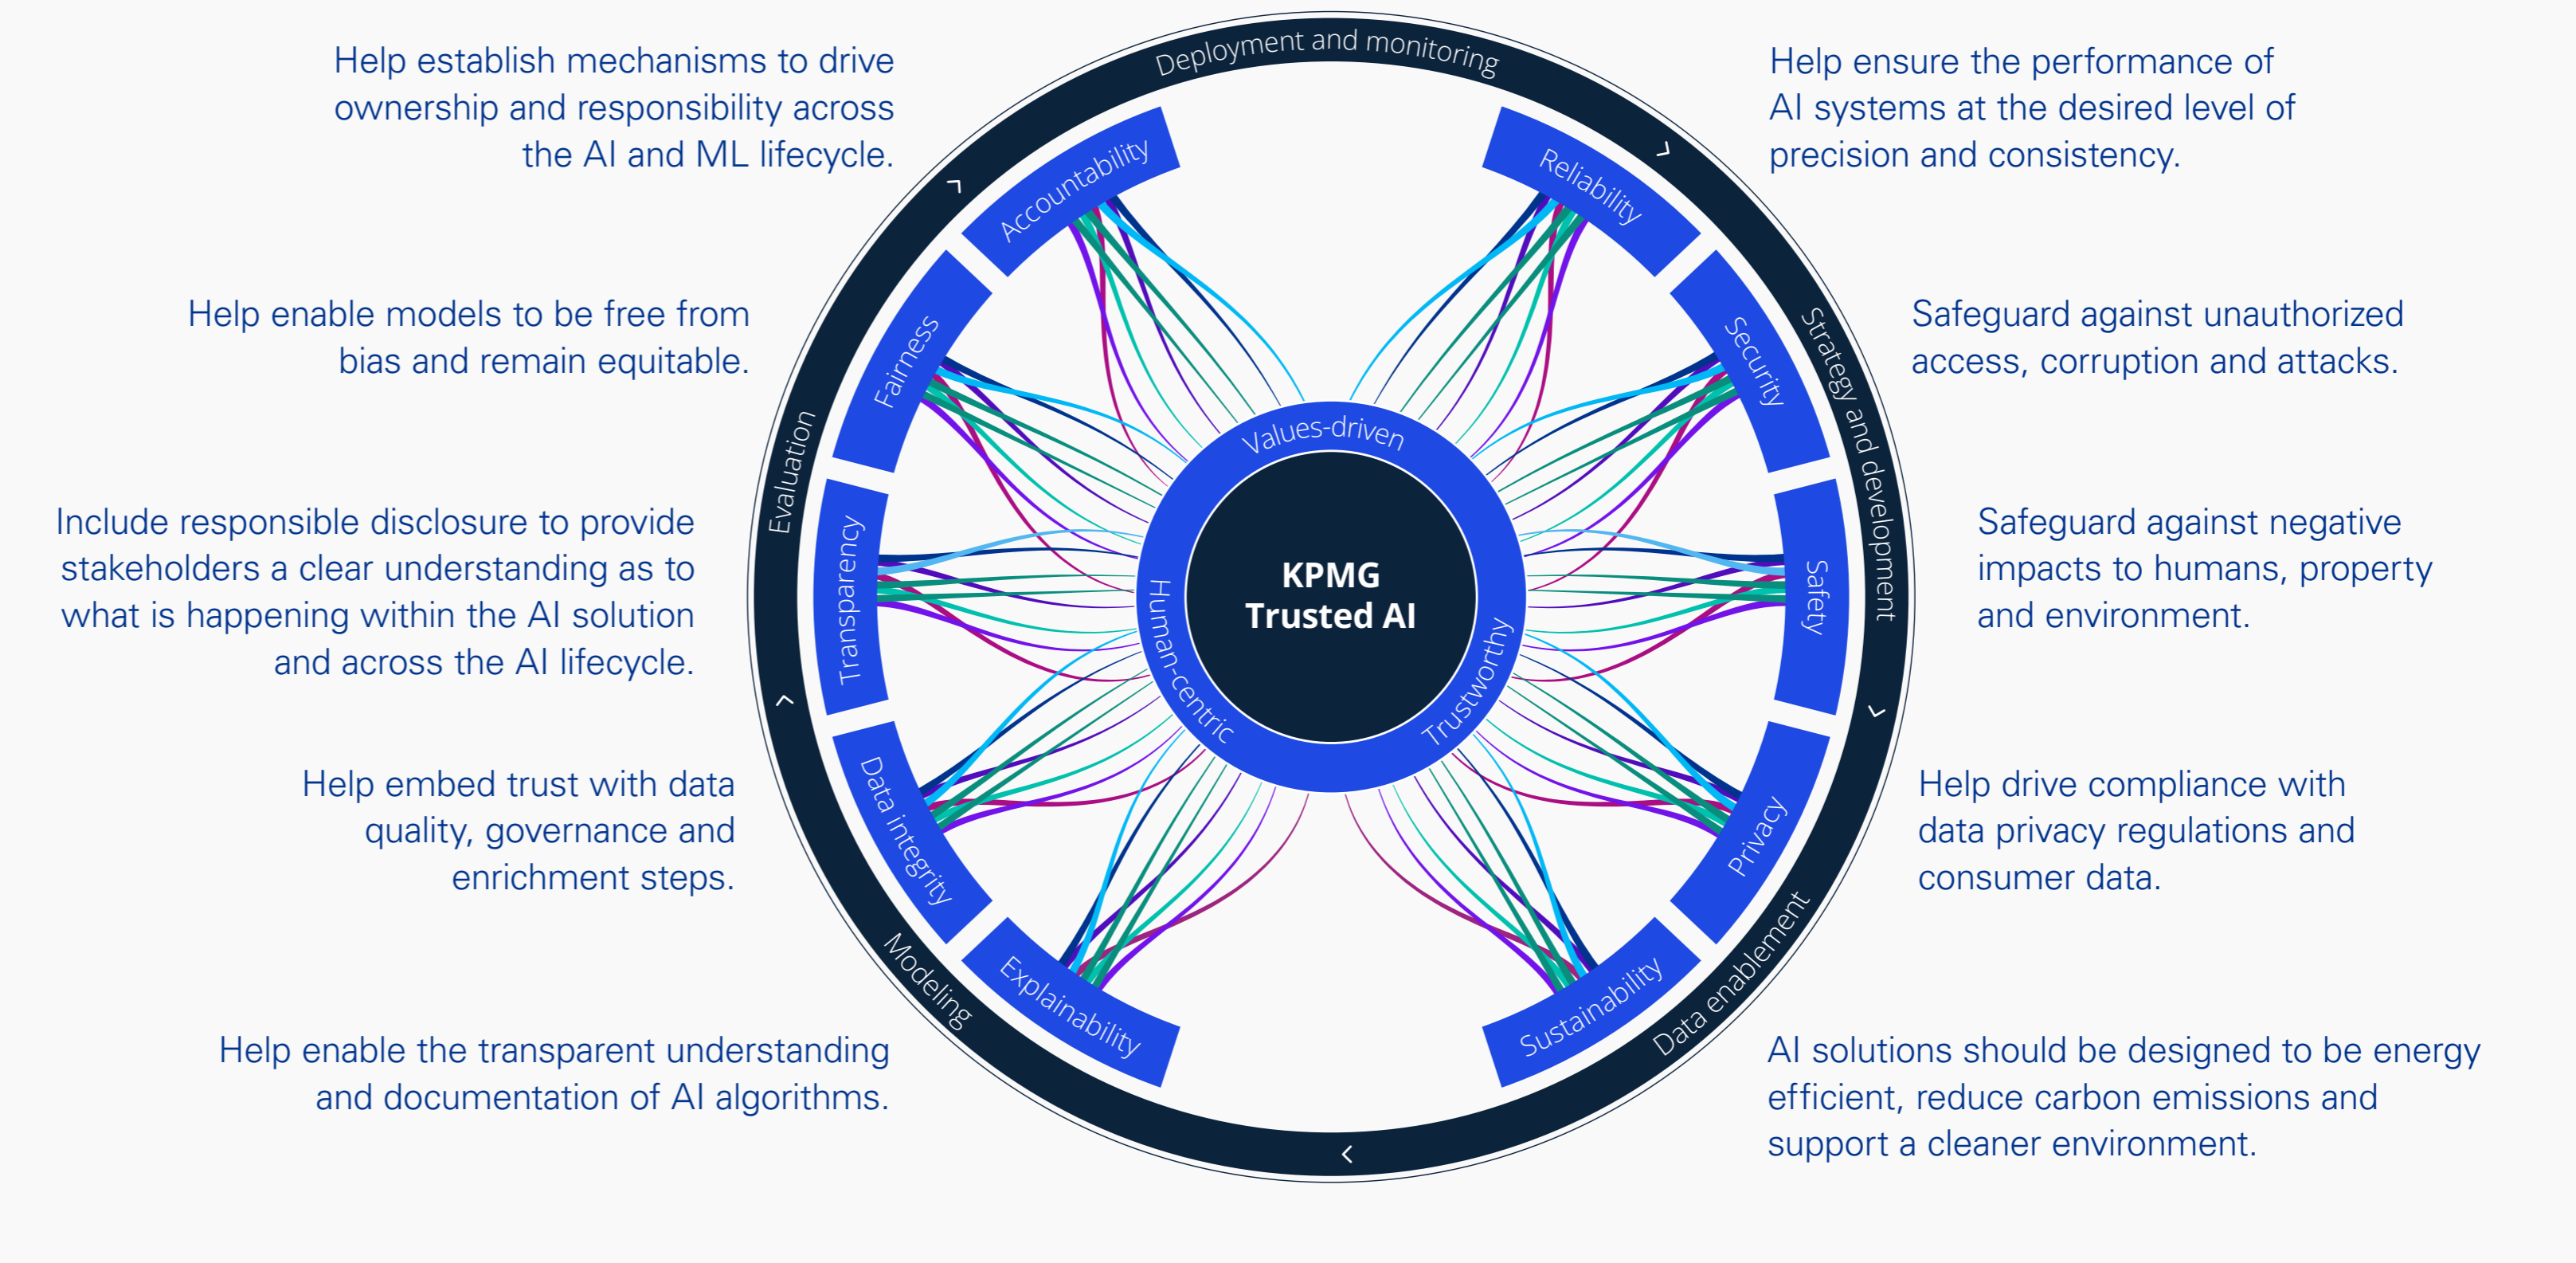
Help establish mechanisms to drive ownership and responsibility across the AI and ML lifecycle.

Deployment and monitoring

Help ensure the performance of AI systems at the desired level of precision and consistency.

Accountability

Reliability

Help enable models to be free from bias and remain equitable.

Fairness

Security

Strategy and development

Safeguard against unauthorized access, corruption and attacks.

Evaluation

Values-driven

Include responsible disclosure to provide stakeholders a clear understanding as to what is happening within the AI solution and across the AI lifecycle.

Transparency

Human-centric

KPMG Trusted AI

Trustworthy

Safety

Safeguard against negative impacts to humans, property and environment.

Help embed trust with data quality, governance and enrichment steps.

Data integrity

Privacy

Help drive compliance with data privacy regulations and consumer data.

Modeling

Explainability

Sustainability

Data enablement

Help enable the transparent understanding and documentation of AI algorithms.

AI solutions should be designed to be energy efficient, reduce carbon emissions and support a cleaner environment.